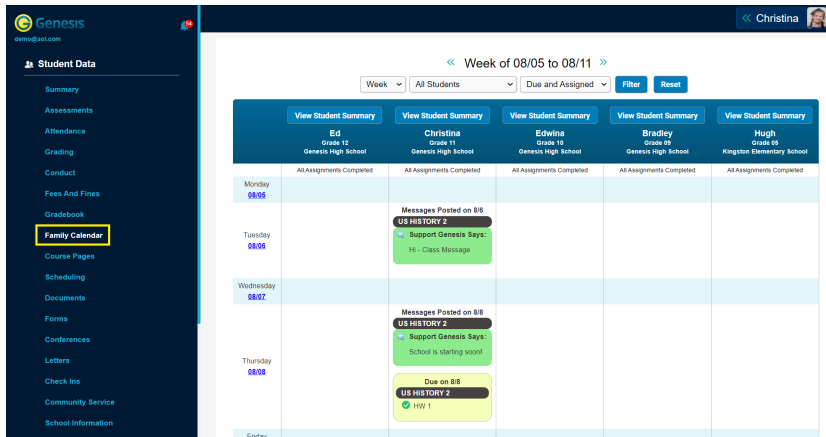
Genesis
54
demo@aol.com
Student Data
Summary
Assessments
Attendance
Grading
Conduct
Fees And Fines
Gradebook
Family Calendar
Course Pages
Scheduling
Documents
Forms
Conferences
Letters
Check Ins
Community Service
School Information

« Christina

« Week of 08/05 to 08/11 »

Week | All Students | Due and Assigned | Filter | Reset

| | View Student Summary<br>Ed<br>Grade 12<br>Genesis High School | View Student Summary<br>Christina<br>Grade 11<br>Genesis High School | View Student Summary<br>Edwina<br>Grade 10<br>Genesis High School | View Student Summary<br>Bradley<br>Grade 09<br>Genesis High School | View Student Summary<br>Hugh<br>Grade 05<br>Kingston Elementary School |
|---|---|---|---|---|---|
| | All Assignments Completed | All Assignments Completed | All Assignments Completed | All Assignments Completed | All Assignments Completed |
| Monday<br>08/05 | | | | | |
| Tuesday<br>08/06 | | Messages Posted on 8/6<br>US HISTORY 2<br>Support Genesis Says:<br>Hi - Class Message | | | |
| Wednesday<br>08/07 | | | | | |
| Thursday<br>08/08 | | Messages Posted on 8/8<br>US HISTORY 2<br>Support Genesis Says:<br>School is starting soon!<br>Due on 8/8<br>US HISTORY 2<br>HW 1 | | | |
| Friday | | | | | |